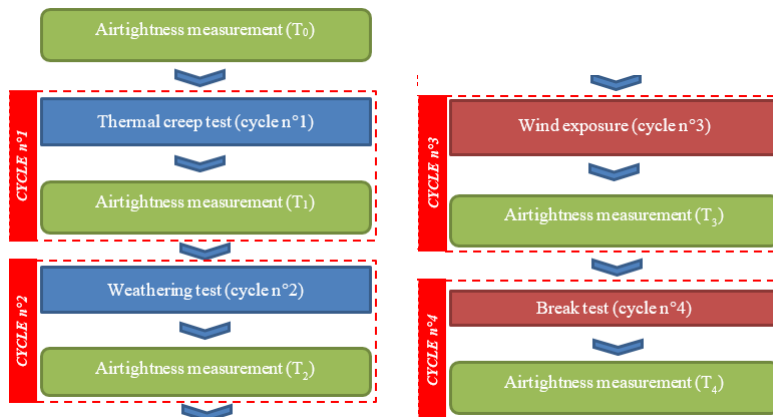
Airtightness measurement ($T_0$)

CYCLE n°1

Thermal creep test (cycle n°1)

Airtightness measurement ($T_1$)

CYCLE n°2

Weathering test (cycle n°2)

Airtightness measurement ($T_2$)

CYCLE n°3

Wind exposure (cycle n°3)

Airtightness measurement ($T_3$)

CYCLE n°4

Break test (cycle n°4)

Airtightness measurement ($T_4$)